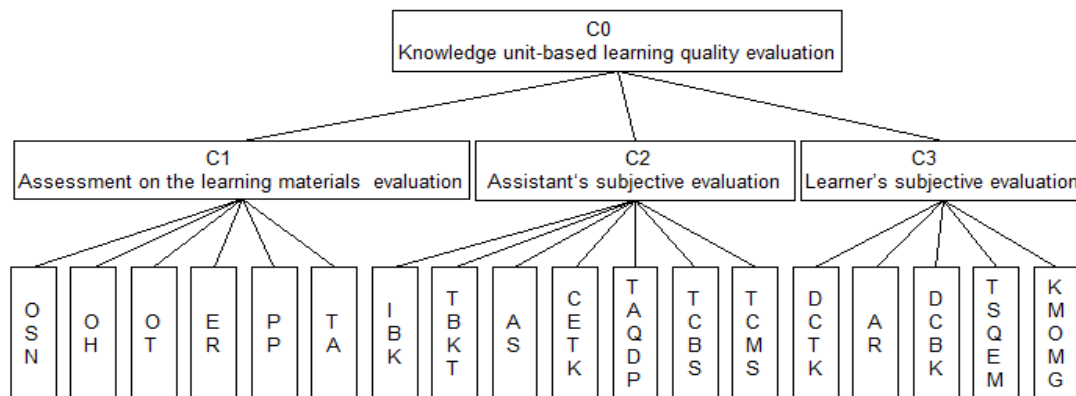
C0
Knowledge unit-based learning quality evaluation

C1
Assessment on the learning materials evaluation

C2
Assistant's subjective evaluation

C3
Learner's subjective evaluation

OSN

OH

OT

ER

PP

TA

IBK

TBKT

AS

CETK

TAQDP

TCBS

TCMS

DCTK

AR

DCBK

TSQEM

KMOMG